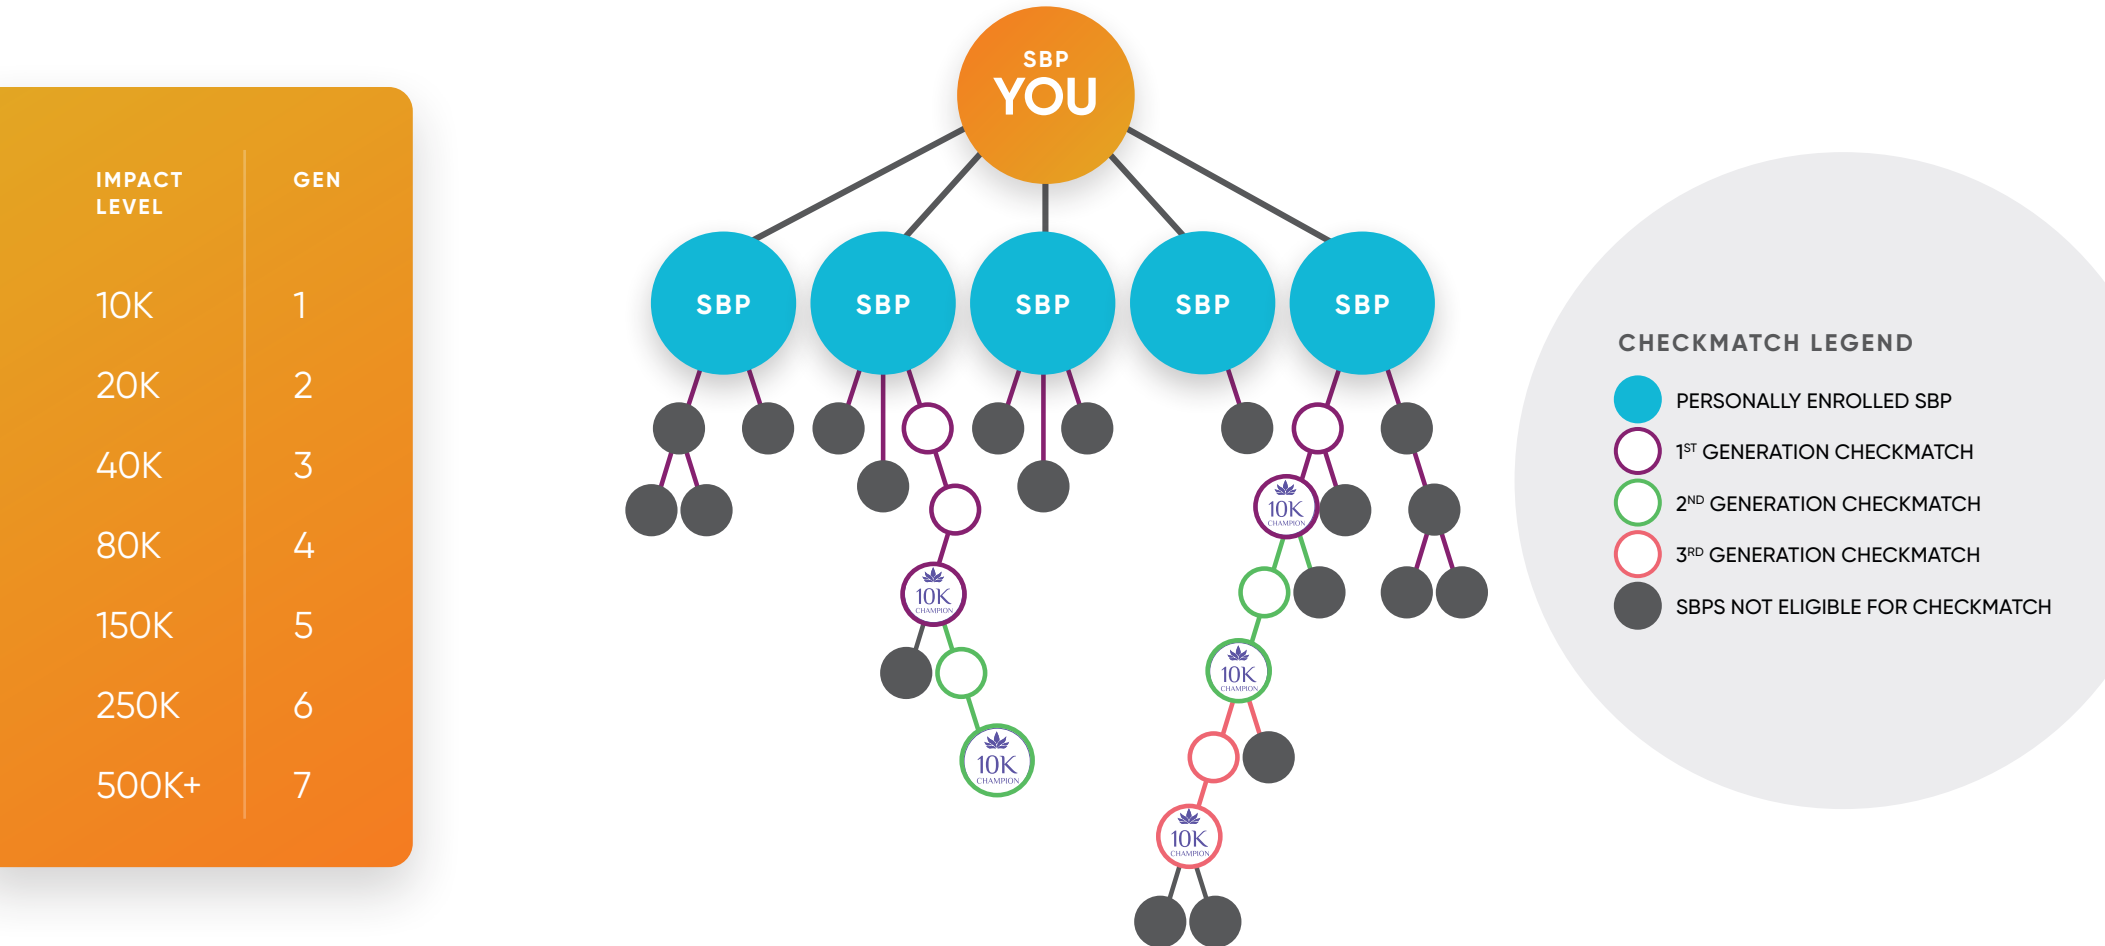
| IMPACT LEVEL | GEN |
|---|---|
| 10K | 1 |
| 20K | 2 |
| 40K | 3 |
| 80K | 4 |
| 150K | 5 |
| 250K | 6 |
| 500K+ | 7 |

SBP
YOU

SBP SBP SBP SBP SBP

10K CHAMPION
10K CHAMPION
10K CHAMPION
10K CHAMPION
10K CHAMPION

CHECKMATCH LEGEND
PERSONALLY ENROLLED SBP
$1^{ST}$ GENERATION CHECKMATCH
$2^{ND}$ GENERATION CHECKMATCH
$3^{RD}$ GENERATION CHECKMATCH
SBPS NOT ELIGIBLE FOR CHECKMATCH